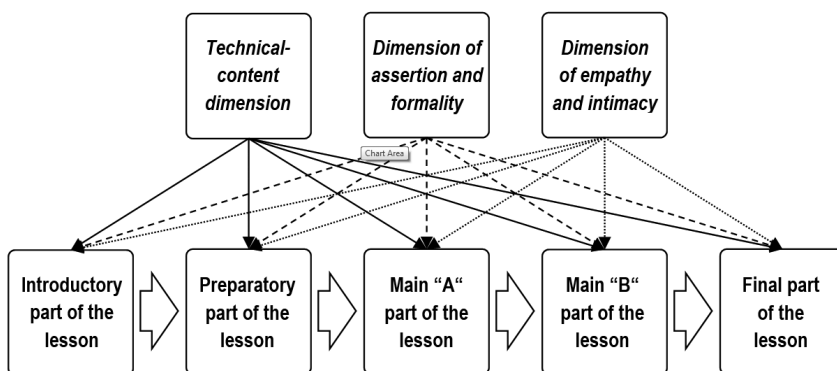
Technical-content dimension

Dimension of assertion and formality

Dimension of empathy and intimacy

Chart Area

Introductory part of the lesson

Preparatory part of the lesson

Main "A" part of the lesson

Main "B" part of the lesson

Final part of the lesson